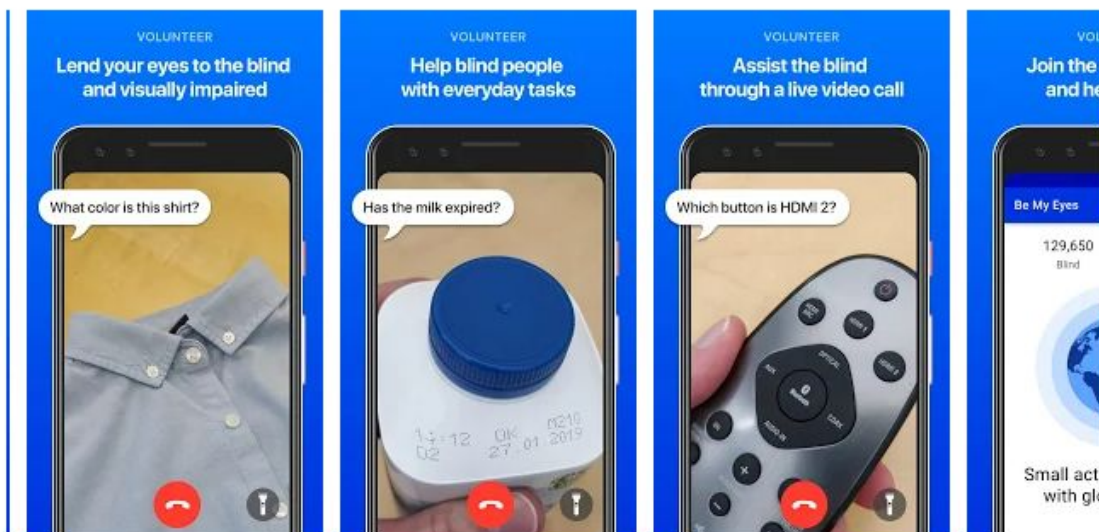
VOLUNTEER

Lend your eyes to the blind and visually impaired

What color is this shirt?

VOLUNTEER

Help blind people with everyday tasks

Has the milk expired?

14:12 OK M210
D2 27 01 2019

VOLUNTEER

Assist the blind through a live video call

Which button is HDMI 2?

VOL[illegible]

Join the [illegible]
and he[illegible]

Be My Eyes

129,650
Blind

Small act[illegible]
with glo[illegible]